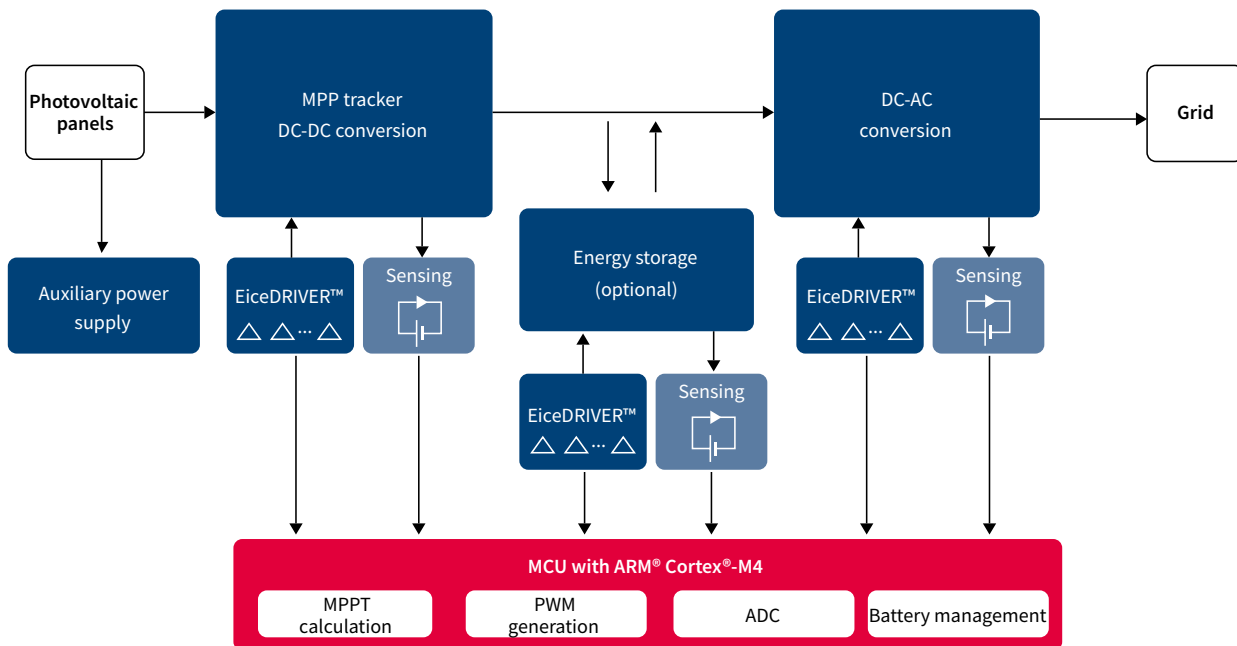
Photovoltaic panels

MPP tracker DC-DC conversion

DC-AC conversion

Grid

Auxiliary power supply

EiceDRIVER™

Sensing

Energy storage (optional)

EiceDRIVER™

Sensing

EiceDRIVER™

Sensing

MCU with ARM® Cortex®-M4

MPPT calculation

PWM generation

ADC

Battery management